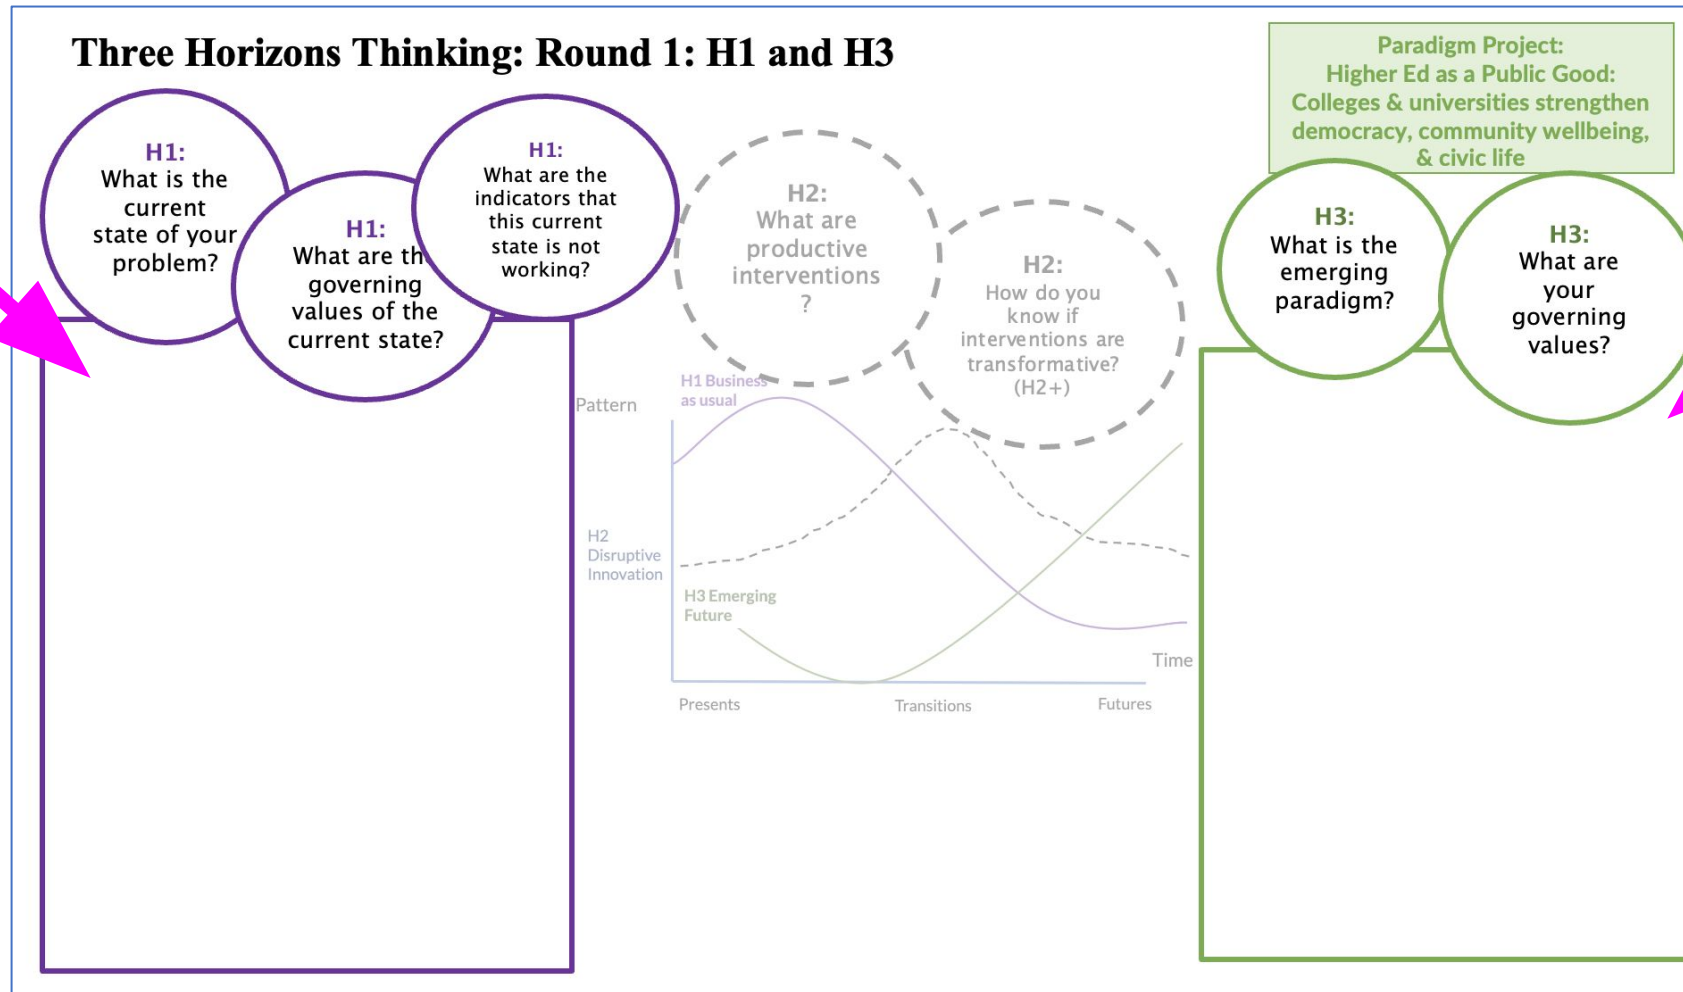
Three Horizons Thinking: Round 1: H1 and H3

Paradigm Project:
Higher Ed as a Public Good:
Colleges & universities strengthen democracy, community wellbeing, & civic life

H1:
What is the current state of your problem?

H1:
What are th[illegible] governing values of the current state?

H1:
What are the indicators that this current state is not working?

H2:
What are productive interventions
?

H2:
How do you know if interventions are transformative?
(H2+)

H3:
What is the emerging paradigm?

H3:
What are your governing values?

Pattern

H1 Business as usual

H2 Disruptive Innovation

H3 Emerging Future

Time

Presents

Transitions

Futures